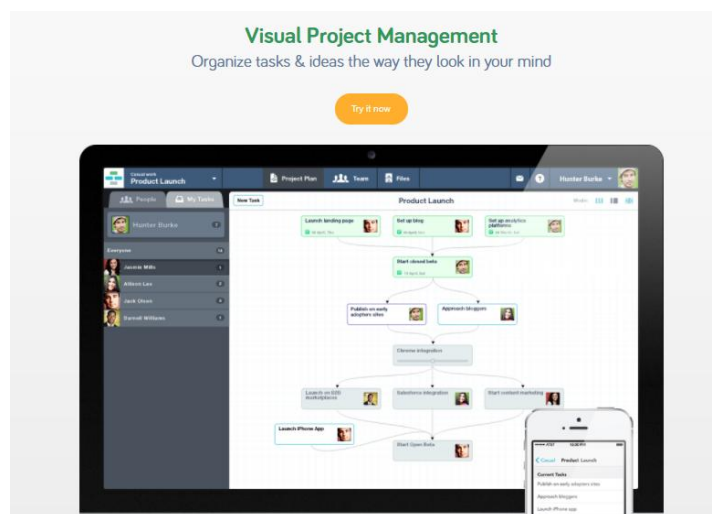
Visual Project Management

Organize tasks & ideas the way they look in your mind

Try it now

Product Launch

Project Plan

Team

Files

Hunter Burke

People

My Tasks

Hunter Burke

Everyone

Jasmin Mills

Allison Lee

Jack Olson

Darrell Williams

New Task

Product Launch

Launch landing page

Set up blog

Set up analytics platforms

Start closed beta

Publish on early adopters sites

Approach bloggers

Chrome integration

Launch on B2B marketplaces

Salesforce integration

Start content marketing

Launch iPhone App

Start Open Beta

Product Launch

Current Tasks

Publish on early adopters sites

Approach bloggers

Launch iPhone app